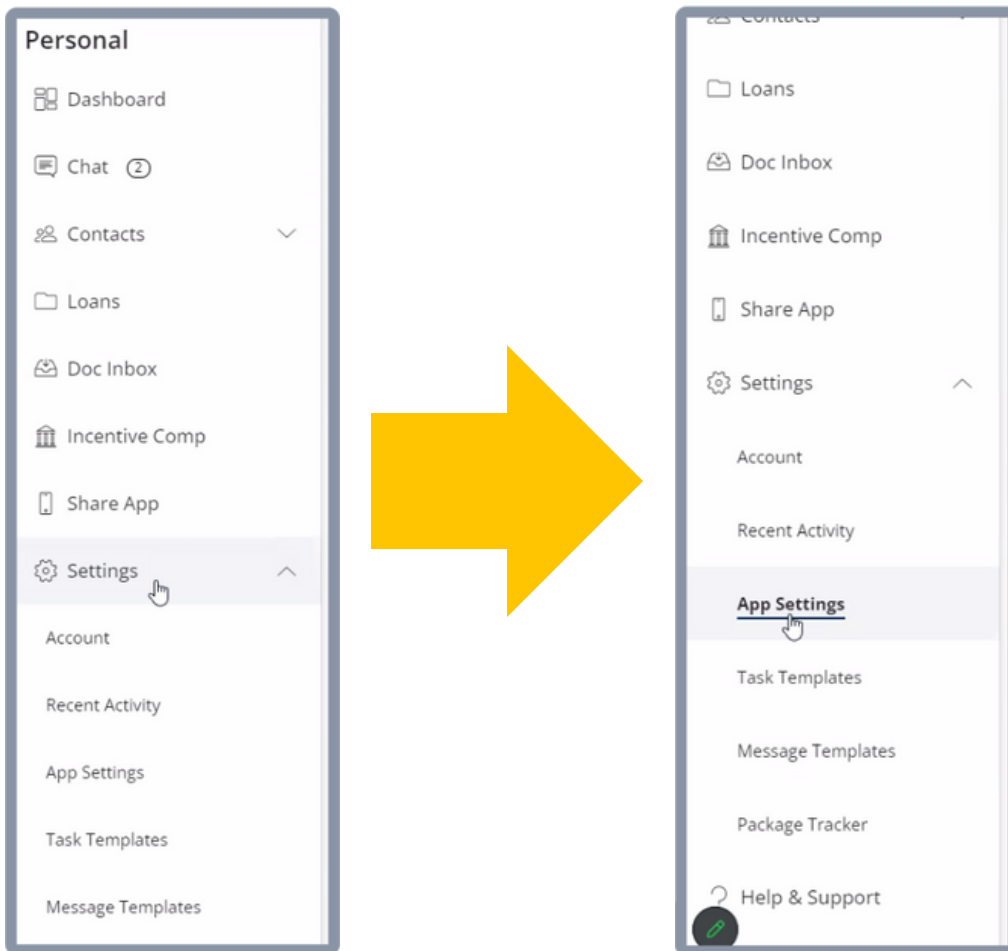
Personal

Dashboard

Chat 2

Contacts

Loans

Doc Inbox

Incentive Comp

Share App

Settings

Account

Recent Activity

App Settings

Task Templates

Message Templates

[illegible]

Loans

Doc Inbox

Incentive Comp

Share App

Settings

Account

Recent Activity

App Settings

Task Templates

Message Templates

Package Tracker

Help & Support